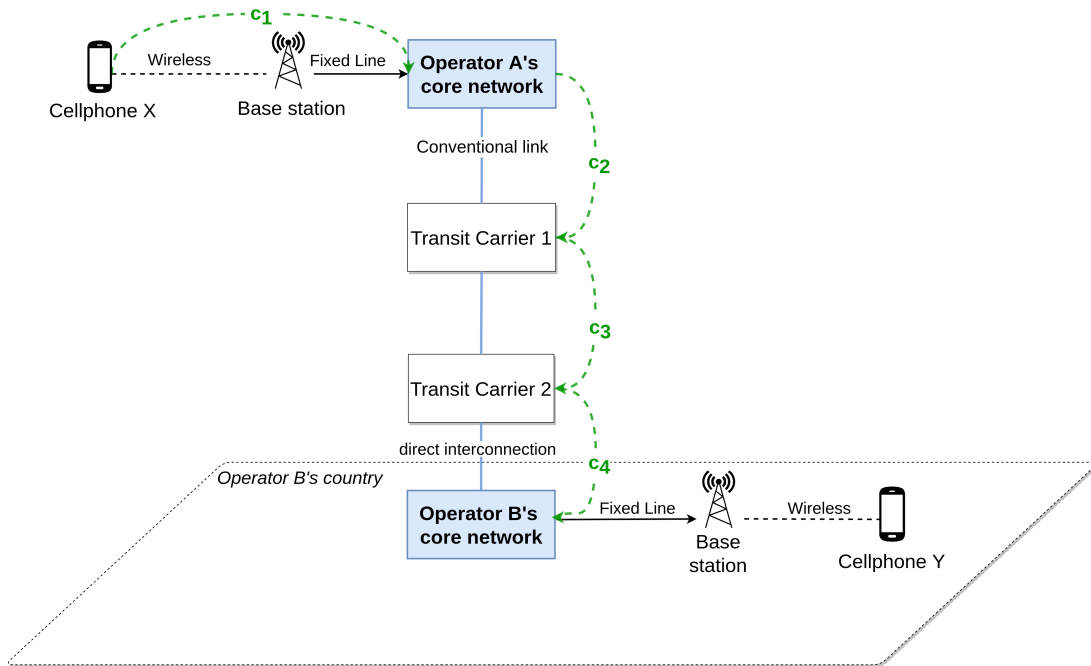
$c_1$

Wireless

Fixed Line

Operator A's core network

Cellphone X

Base station

Conventional link

$c_2$

Transit Carrier 1

$c_3$

Transit Carrier 2

direct interconnection

$c_4$

Operator B's country

Operator B's core network

Fixed Line

Wireless

Base station

Cellphone Y